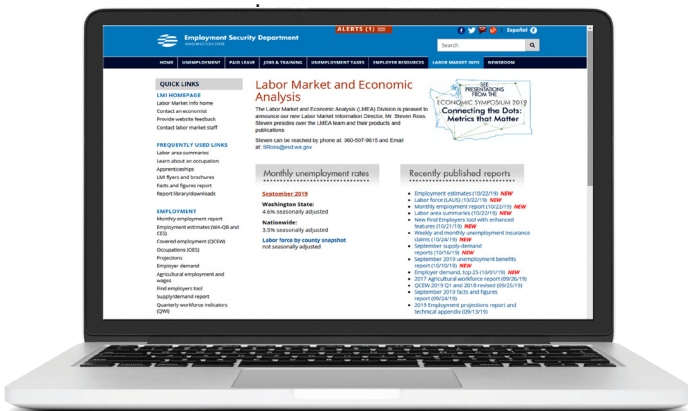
Employment Security Department
WASHINGTON STATE

ALERTS (1)

Español

Search

HOME | UNEMPLOYMENT | PAID LEAVE | JOBS & TRAINING | UNEMPLOYMENT TAXES | EMPLOYER RESOURCES | LABOR MARKET INFO | NEWSROOM

QUICK LINKS

LMI HOMEPAGE
Labor Market info home
Contact an economist
Provide website feedback
Contact labor market staff

FREQUENTLY USED LINKS
Labor area summaries
Learn about an occupation
Apprenticeships
LMI flyers and brochures
Facts and figures report
Report library/downloads

EMPLOYMENT
Monthly employment report
Employment estimates (WA-QB and CES)
Covered employment (QCEW)
Occupations (OES)
Projections
Employer demand
Agricultural employment and wages
Find employers tool
Supply/demand report
Quarterly workforce indicators (QWI)

Labor Market and Economic Analysis

The Labor Market and Economic Analysis (LMEA) Division is pleased to announce our new Labor Market Information Director, Mr. Steven Ross. Steven presides over the LMEA team and their products and publications.

Steven can be reached by phone at: 360-507-9615 and Email at: SRoss@esd.wa.gov

SEE PRESENTATIONS FROM THE ECONOMIC SYMPOSIUM 2019
Connecting the Dots: Metrics that Matter

Monthly unemployment rates

September 2019

Washington State:
4.6% seasonally adjusted

Nationwide:
3.5% seasonally adjusted

Labor force by county snapshot
not seasonally adjusted

Recently published reports

Employment estimates (10/22/19) NEW
Labor force (LAUS) (10/22/19) NEW
Monthly employment report (10/22/19) NEW
Labor area summaries (10/22/19) NEW
New Find Employers tool with enhanced features (10/21/19) NEW
Weekly and monthly unemployment insurance claims (10/24/19) NEW
September supply-demand reports (10/16/19) NEW
September 2019 unemployment benefits report (10/10/19) NEW
Employer demand, top 25 (10/01/19) NEW
2017 Agricultural workforce report (09/26/19)
QCEW 2019 Q1 and 2018 revised (09/25/19)
September 2019 facts and figures report (09/24/19)
2019 Employment projections report and technical appendix (09/13/19)